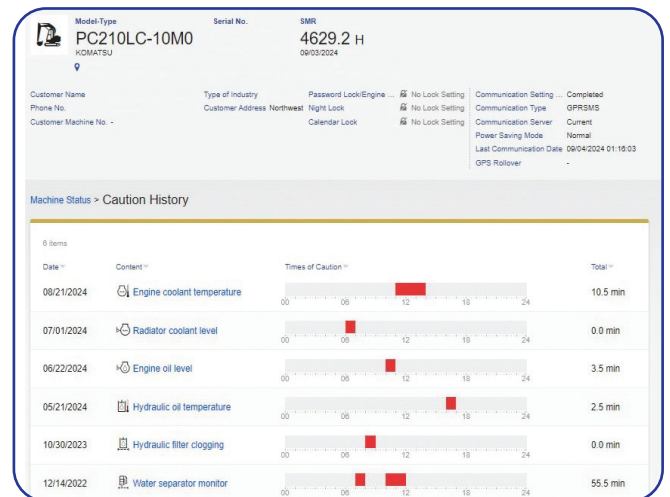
Model-Type
PC210LC-10M0
KOMATSU

Serial No.

SMR
4629.2 H
09/03/2024

Customer Name
Phone No.
Customer Machine No. -

Type of Industry
Customer Address Northwest

Password Lock/Engine ... No Lock Setting
Night Lock No Lock Setting
Calendar Lock No Lock Setting

Communication Setting ... Completed
Communication Type GPRSMS
Communication Server Current
Power Saving Mode Normal
Last Communication Date 09/04/2024 01:16:03
GPS Rollover -

Machine Status > Caution History

6 items

| Date | Content | Times of Caution | Total |
|---|---|---|---|
| 08/21/2024 | Engine coolant temperature | 00 06 12 18 24 | 10.5 min |
| 07/01/2024 | Radiator coolant level | 00 06 12 18 24 | 0.0 min |
| 06/22/2024 | Engine oil level | 00 06 12 18 24 | 3.5 min |
| 05/21/2024 | Hydraulic oil temperature | 00 06 12 18 24 | 2.5 min |
| 10/30/2023 | Hydraulic filter clogging | 00 06 12 18 24 | 0.0 min |
| 12/14/2022 | Water separator monitor | 00 06 12 18 24 | 55.5 min |